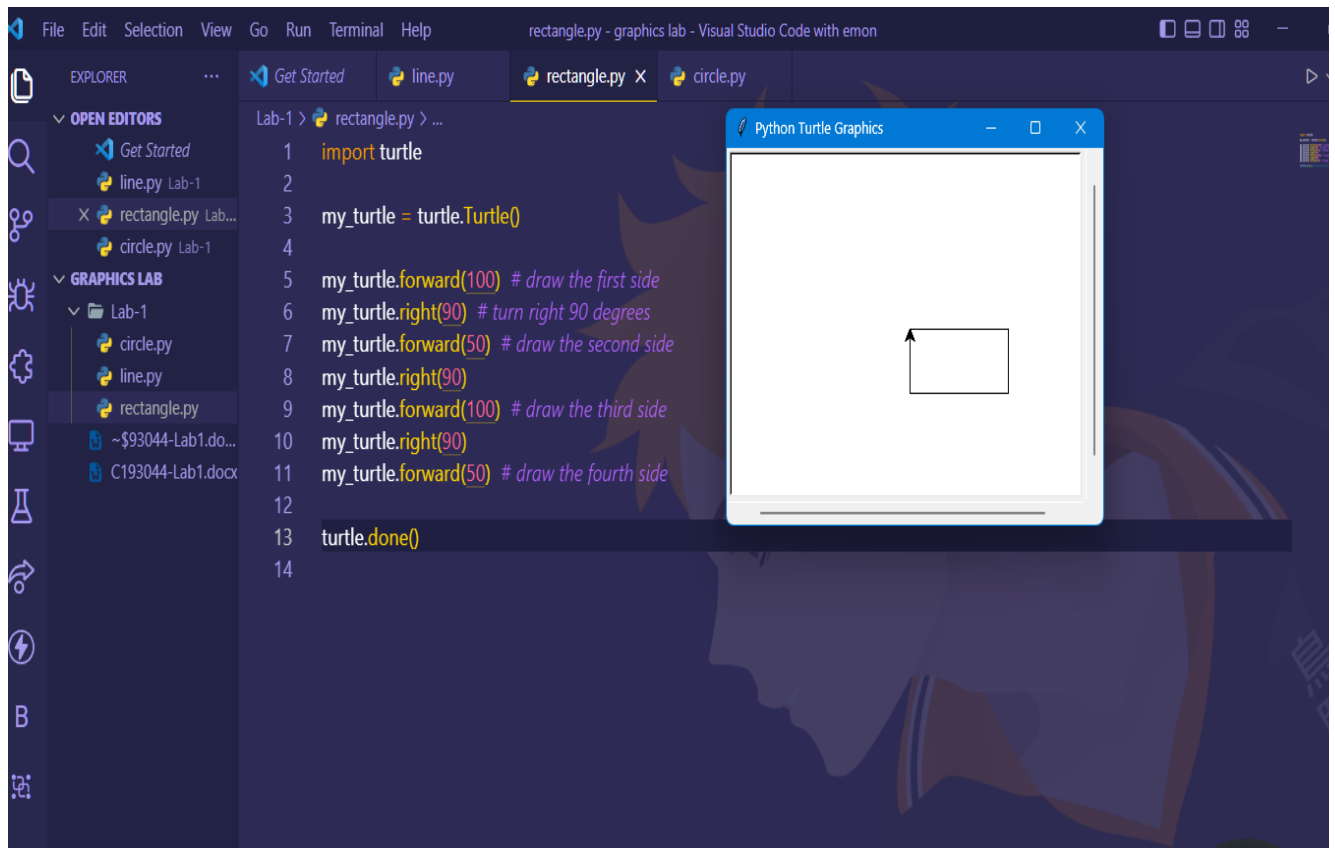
File Edit Selection View Go Run Terminal Help rectangle.py - graphics lab - Visual Studio Code with emon

EXPLORER ···
OPEN EDITORS
Get Started
line.py Lab-1
X rectangle.py Lab...
circle.py Lab-1
GRAPHICS LAB
Lab-1
circle.py
line.py
rectangle.py
~$93044-Lab1.do...
C193044-Lab1.docx

Get Started line.py rectangle.py X circle.py

Lab-1 > rectangle.py > ...

1 import turtle
2
3 my_turtle = turtle.Turtle()
4
5 my_turtle.forward(100) # draw the first side
6 my_turtle.right(90) # turn right 90 degrees
7 my_turtle.forward(50) # draw the second side
8 my_turtle.right(90)
9 my_turtle.forward(100) # draw the third side
10 my_turtle.right(90)
11 my_turtle.forward(50) # draw the fourth side
12
13 turtle.done()
14

Python Turtle Graphics

B